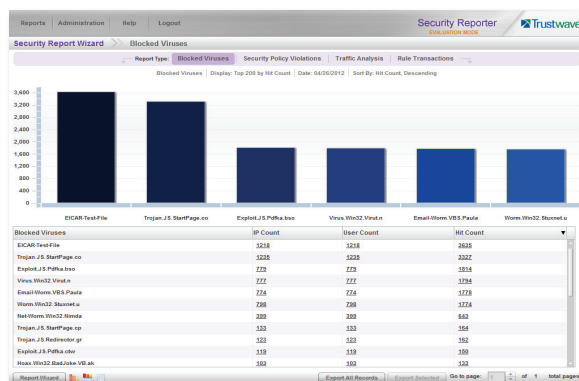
Reports | Administration | Help | Logout

Security Reporter
EVALUATION MODE

Trustwave

Security Report Wizard › Blocked Viruses

Report Type: Blocked Viruses | Security Policy Violations | Traffic Analysis | Rule Transactions

Blocked Viruses | Display: Top 200 by Hit Count | Date: 04/26/2012 | Sort By: Hit Count, Descending

3,600
3,200
2,800
2,400
2,000
1,600
1,200
800
400
0

EICAR-Test-File
Trojan.JS.StartPage.co
Exploit.JS.Pdfka.bso
Virus.Win32.Virut.n
Email-Worm.VBS.Paula
Worm.Win32.Stuxnet.u

| Blocked Viruses | IP Count | User Count | Hit Count |
|---|---|---|---|
| EICAR-Test-File | 1218 | 1218 | 3635 |
| Trojan.JS.StartPage.co | 1235 | 1235 | 3327 |
| Exploit.JS.Pdfka.bso | 779 | 779 | 1814 |
| Virus.Win32.Virut.n | 777 | 777 | 1794 |
| Email-Worm.VBS.Paula | 774 | 774 | 1778 |
| Worm.Win32.Stuxnet.u | 798 | 798 | 1774 |
| Net-Worm.Win32.Nimda | 399 | 399 | 843 |
| Trojan.JS.StartPage.cp | 133 | 133 | 164 |
| Trojan.JS.Redirector.gr | 123 | 123 | 162 |
| Exploit.JS.Pdfka.cbv | 119 | 119 | 150 |
| Hoax.Win32.BadJoke.VB.ak | 103 | 103 | 133 |

Report Wizard | Export All Records | Export Selected | Go to page: 1 of 1 total pages